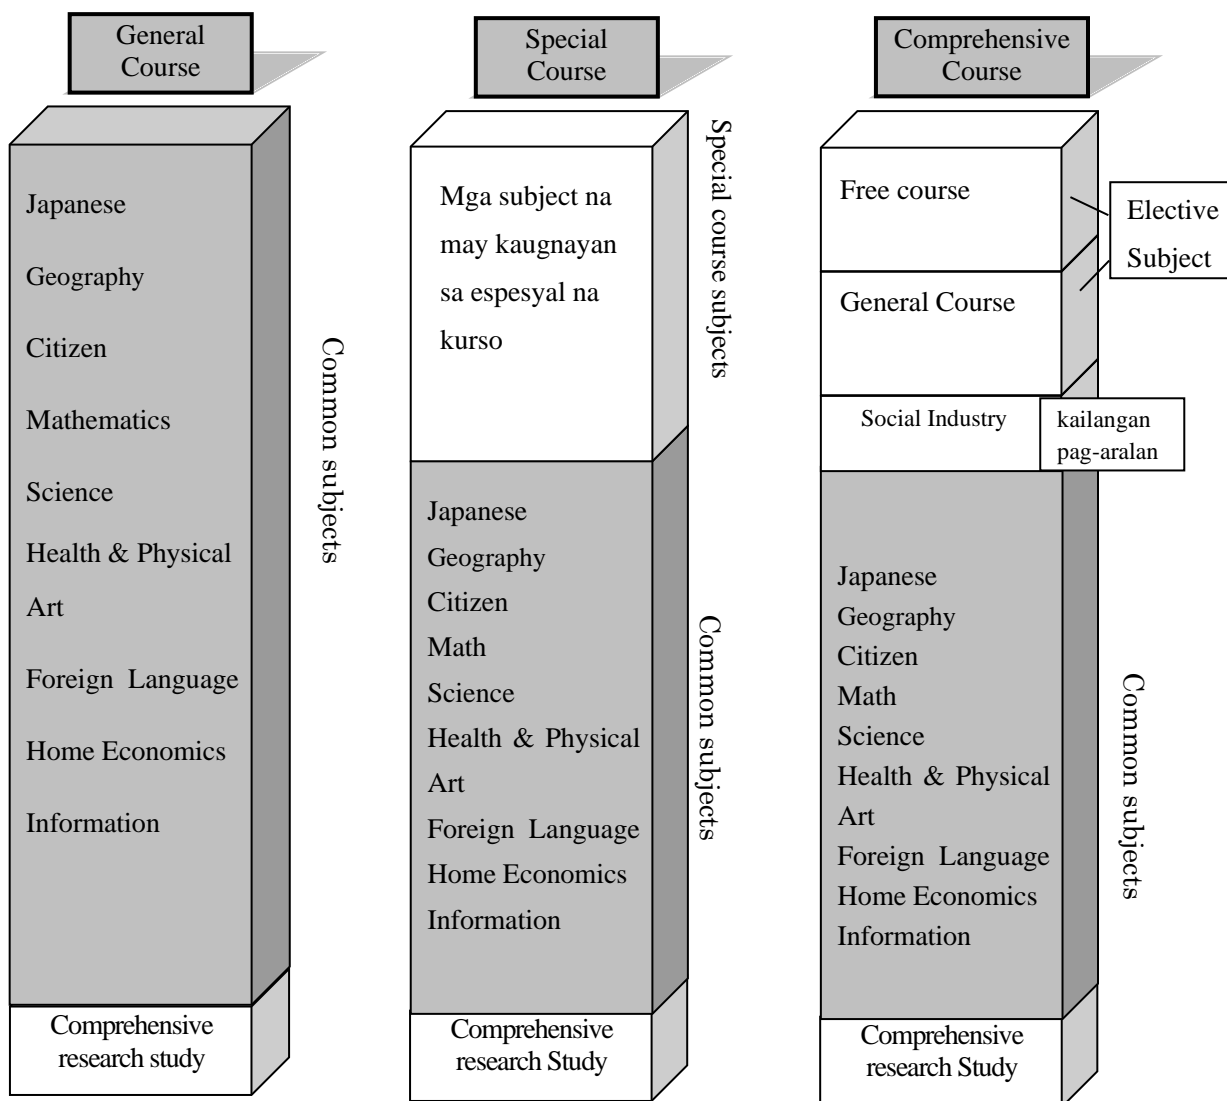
General Course

Japanese
Geography
Citizen
Mathematics
Science
Health & Physical
Art
Foreign Language
Home Economics
Information

Common subjects

Comprehensive research study

Special Course

Mga subject na may kaugnayan sa espesyal na kurso

Special course subjects

Japanese
Geography
Citizen
Math
Science
Health & Physical
Art
Foreign Language
Home Economics
Information

Common subjects

Comprehensive research Study

Comprehensive Course

Free course

Elective Subject

General Course

Social Industry

kailangan pag-aralan

Japanese
Geography
Citizen
Math
Science
Health & Physical
Art
Foreign Language
Home Economics
Information

Common subjects

Comprehensive research Study